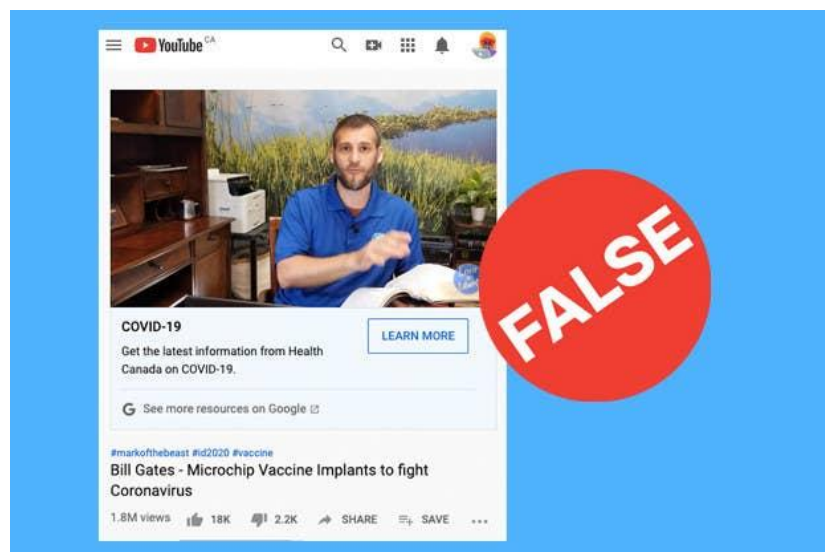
YouTube CA

COVID-19

Get the latest information from Health Canada on COVID-19.

LEARN MORE

G See more resources on Google

#markofthebeast #id2020 #vaccine

Bill Gates - Microchip Vaccine Implants to fight Coronavirus

1.8M views 18K 2.2K SHARE SAVE

FALSE